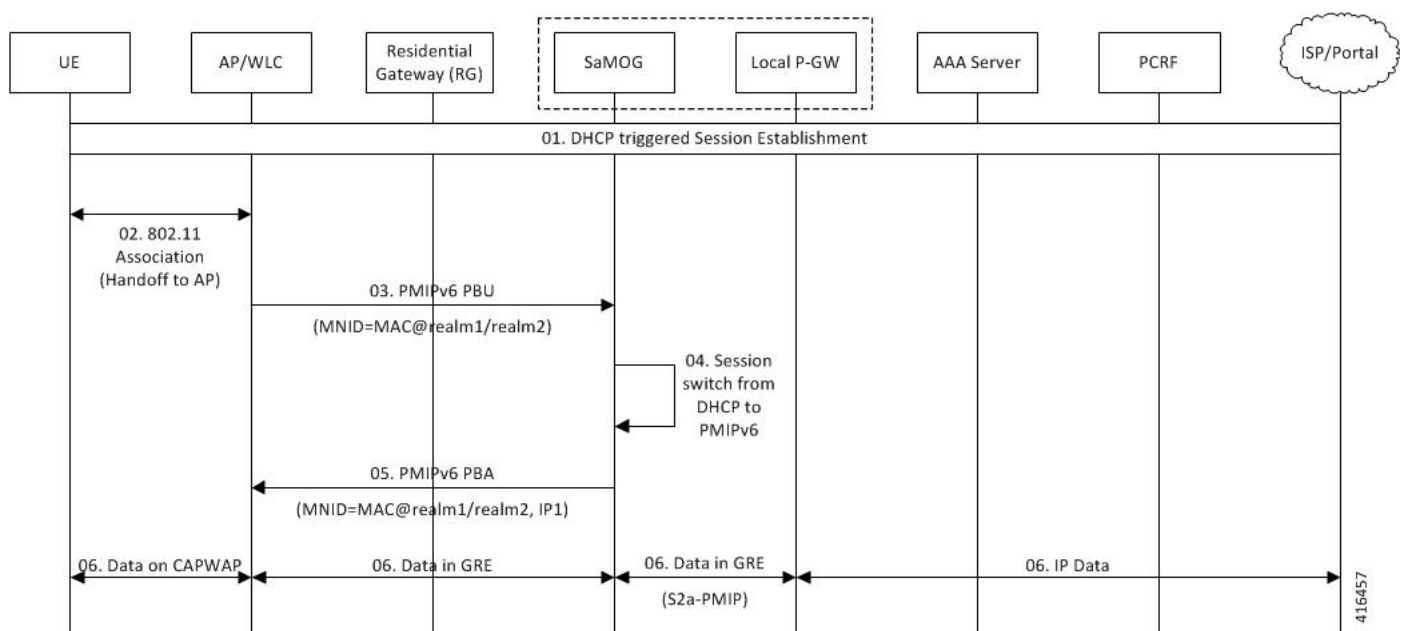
UE

AP/WLC

Residential Gateway (RG)

SaMOG

Local P-GW

AAA Server

PCRF

ISP/Portal

01. DHCP triggered Session Establishment

02. 802.11 Association (Handoff to AP)

03. PMIPv6 PBU

(MNID=MAC@realm1/realm2)

04. Session switch from DHCP to PMIPv6

05. PMIPv6 PBA

(MNID=MAC@realm1/realm2, IP1)

06. Data on CAPWAP

06. Data in GRE

06. Data in GRE

(S2a-PMIP)

06. IP Data

416457